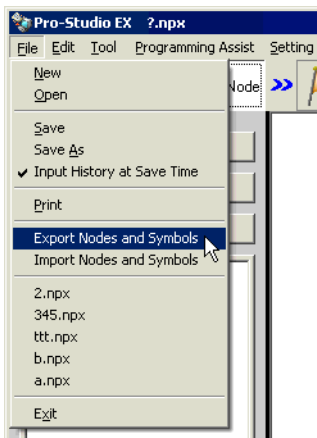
Pro-Studio EX ?.npx
File Edit Tool Programming Assist Setting
Node
New
Open
Save
Save As
✔ Input History at Save Time
Print
Export Nodes and Symbols
Import Nodes and Symbols
2.npx
345.npx
ttt.npx
b.npx
a.npx
Exit